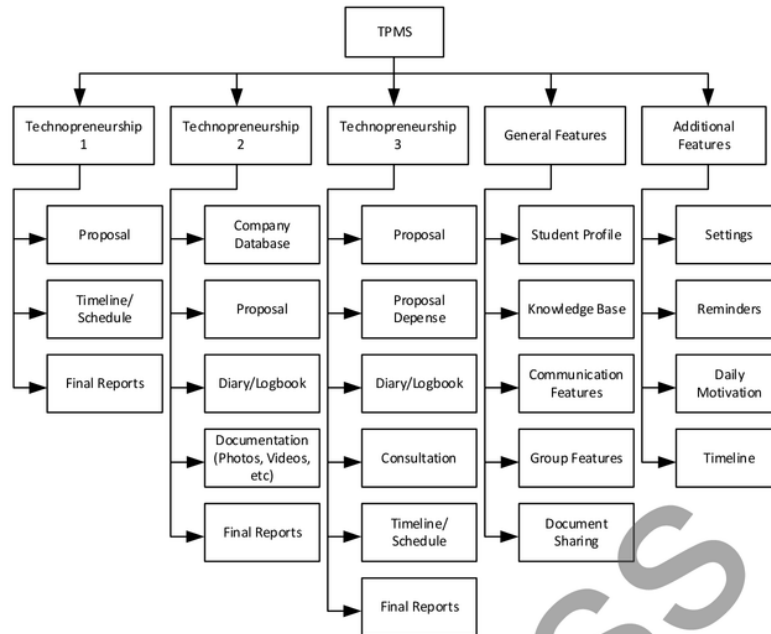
TPMS

Technopreneurship 1

Proposal

Timeline/ Schedule

Final Reports

Technopreneurship 2

Company Database

Proposal

Diary/Logbook

Documentation (Photos, Videos, etc)

Final Reports

Technopreneurship 3

Proposal

Proposal Depense

Diary/Logbook

Consultation

Timeline/ Schedule

Final Reports

General Features

Student Profile

Knowledge Base

Communication Features

Group Features

Document Sharing

Additional Features

Settings

Reminders

Daily Motivation

Timeline